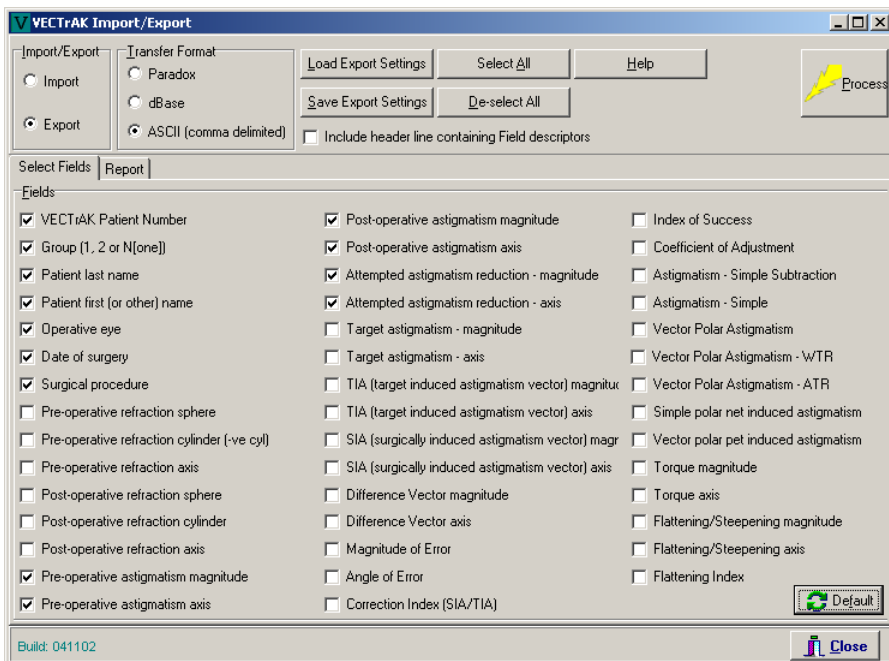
V VECTrAK Import/Export

Import/Export
Import
Export

Transfer Format
Paradox
dBase
ASCII (comma delimited)

Load Export Settings
Select All
Help
Save Export Settings
De-select All
Include header line containing Field descriptors

Process

Select Fields | Report

Fields

VECTrAK Patient Number
Group (1, 2 or N[one])
Patient last name
Patient first (or other) name
Operative eye
Date of surgery
Surgical procedure
Pre-operative refraction sphere
Pre-operative refraction cylinder (-ve cyl)
Pre-operative refraction axis
Post-operative refraction sphere
Post-operative refraction cylinder
Post-operative refraction axis
Pre-operative astigmatism magnitude
Pre-operative astigmatism axis

Post-operative astigmatism magnitude
Post-operative astigmatism axis
Attempted astigmatism reduction - magnitude
Attempted astigmatism reduction - axis
Target astigmatism - magnitude
Target astigmatism - axis
TIA (target induced astigmatism vector) magnituc
TIA (target induced astigmatism vector) axis
SIA (surgically induced astigmatism vector) magr
SIA (surgically induced astigmatism vector) axis
Difference Vector magnitude
Difference Vector axis
Magnitude of Error
Angle of Error
Correction Index (SIA/TIA)

Index of Success
Coefficient of Adjustment
Astigmatism - Simple Subtraction
Astigmatism - Simple
Vector Polar Astigmatism
Vector Polar Astigmatism - WTR
Vector Polar Astigmatism - ATR
Simple polar net induced astigmatism
Vector polar pet induced astigmatism
Torque magnitude
Torque axis
Flattening/Steepening magnitude
Flattening/Steepening axis
Flattening Index

Default

Build: 041102
Close